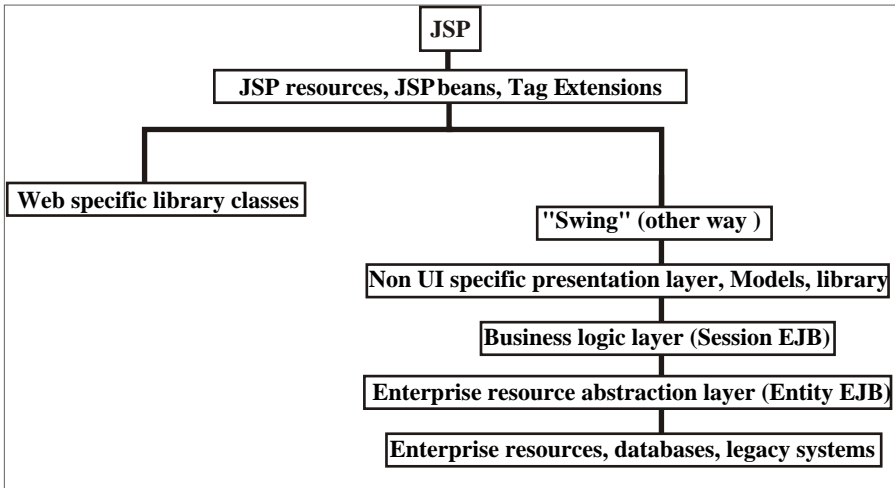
JSP

JSP resources, JSP beans, Tag Extensions

Web specific library classes

"Swing" (other way )

Non UI specific presentation layer, Models, library

Business logic layer (Session EJB)

Enterprise resource abstraction layer (Entity EJB)

Enterprise resources, databases, legacy systems